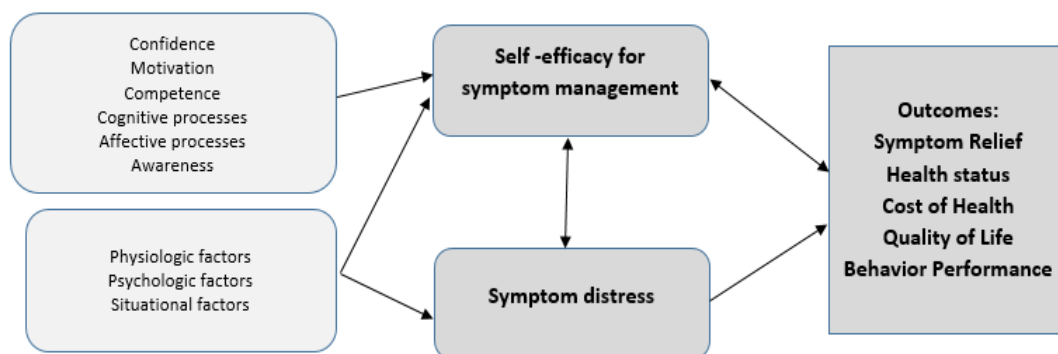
Confidence
Motivation
Competence
Cognitive processes
Affective processes
Awareness

Physiologic factors
Psychologic factors
Situational factors

Self -efficacy for symptom management

Symptom distress

Outcomes:
Symptom Relief
Health status
Cost of Health
Quality of Life
Behavior Performance